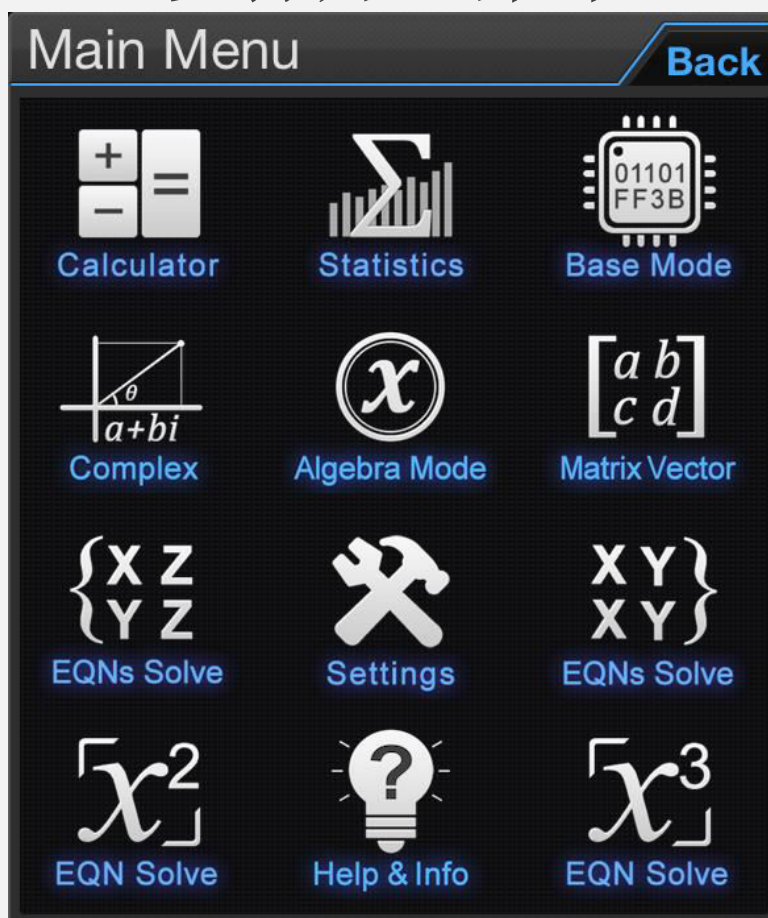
Main Menu
Back

+ =
−
Calculator

Σ
Statistics

01101
FF3B
Base Mode

θ
$a+bi$
Complex

$x$
Algebra Mode

$\begin{bmatrix} a & b \\ c & d \end{bmatrix}$
Matrix Vector

$\begin{Bmatrix} X\ Z \\ Y\ Z \end{Bmatrix}$
EQNs Solve

Settings

X Y
X Y
EQNs Solve

$x^2$
EQN Solve

?
Help & Info

$x^3$
EQN Solve